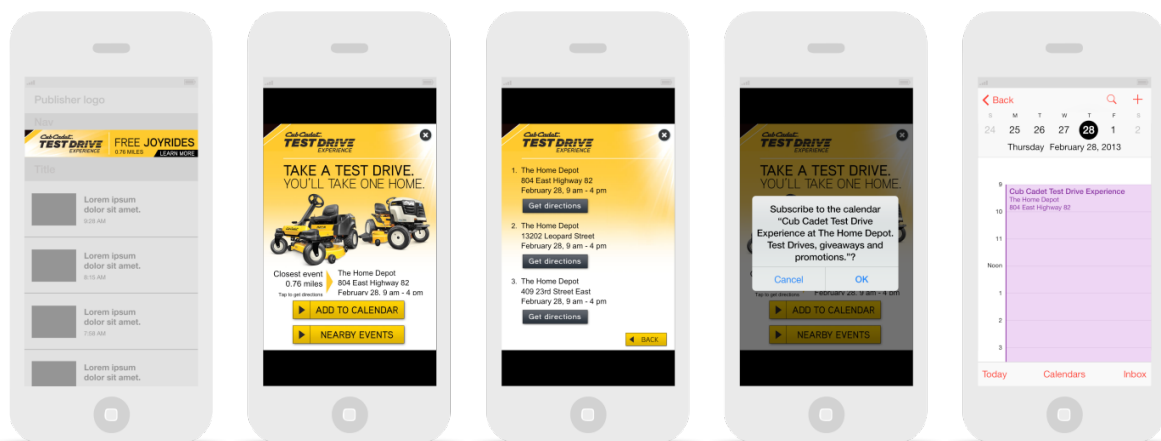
Publisher logo

Nav

Cub Cadet TEST DRIVE EXPERIENCE

FREE JOYRIDES

0.76 MILES

LEARN MORE

Title

Lorem ipsum dolor sit amet.

9:03 AM

Lorem ipsum dolor sit amet.

8:15 AM

Lorem ipsum dolor sit amet.

7:58 AM

Lorem ipsum dolor sit amet.

Cub Cadet TEST DRIVE EXPERIENCE

TAKE A TEST DRIVE. YOU'LL TAKE ONE HOME.

Closest event 0.76 miles

Tap to get directions

The Home Depot
804 East Highway 82
February 28, 9 am - 4 pm

ADD TO CALENDAR

NEARBY EVENTS

Cub Cadet TEST DRIVE EXPERIENCE

1. The Home Depot
804 East Highway 82
February 28, 9 am - 4 pm

Get directions

2. The Home Depot
13202 Leopard Street
February 28, 9 am - 4 pm

Get directions

3. The Home Depot
409 23rd Street East
February 28, 9 am - 4 pm

Get directions

BACK

Cub Cadet TEST DRIVE EXPERIENCE

TAKE A TEST DRIVE. YOU'LL TAKE ONE HOME.

Subscribe to the calendar "Cub Cadet Test Drive Experience at The Home Depot. Test Drives, giveaways and promotions."?

Cancel

OK

Tap to get directions

February 28, 9 am - 4 pm

ADD TO CALENDAR

NEARBY EVENTS

Back

S M T W T F S

24 25 26 27 28 1 2

Thursday February 28, 2013

9

10

11

Noon

1

2

3

Cub Cadet Test Drive Experience
The Home Depot
804 East Highway 82

Today

Calendars

Inbox